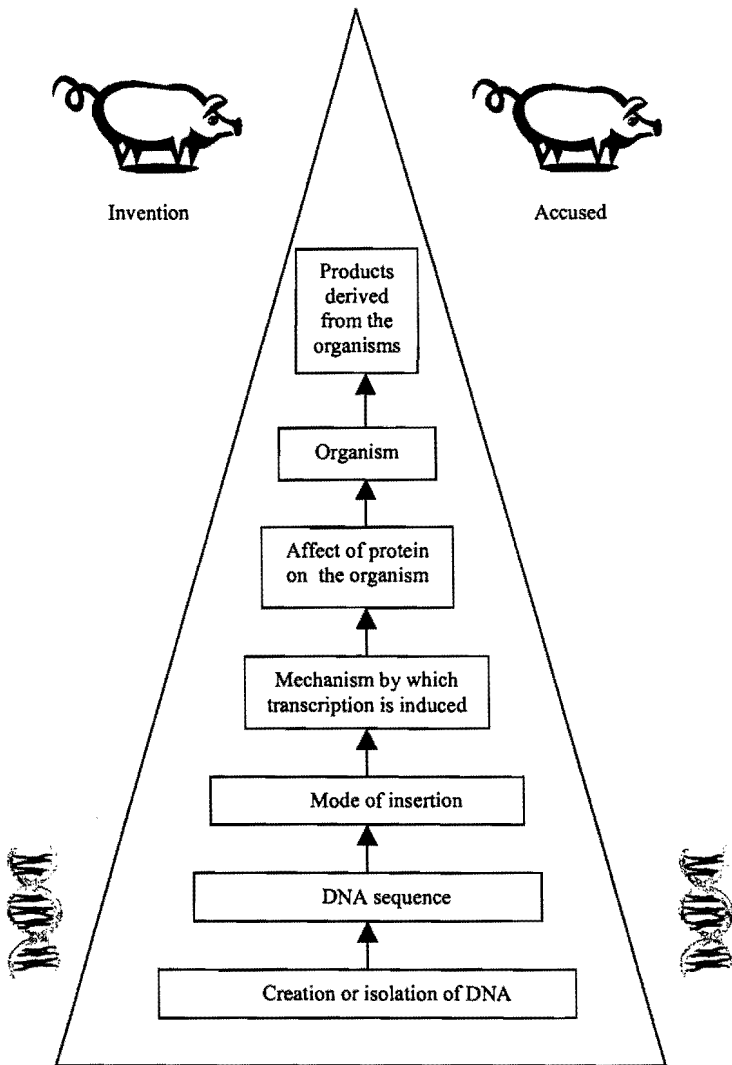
Invention

Accused

Products derived from the organisms

Organism

Affect of protein on the organism

Mechanism by which transcription is induced

Mode of insertion

DNA sequence

Creation or isolation of DNA